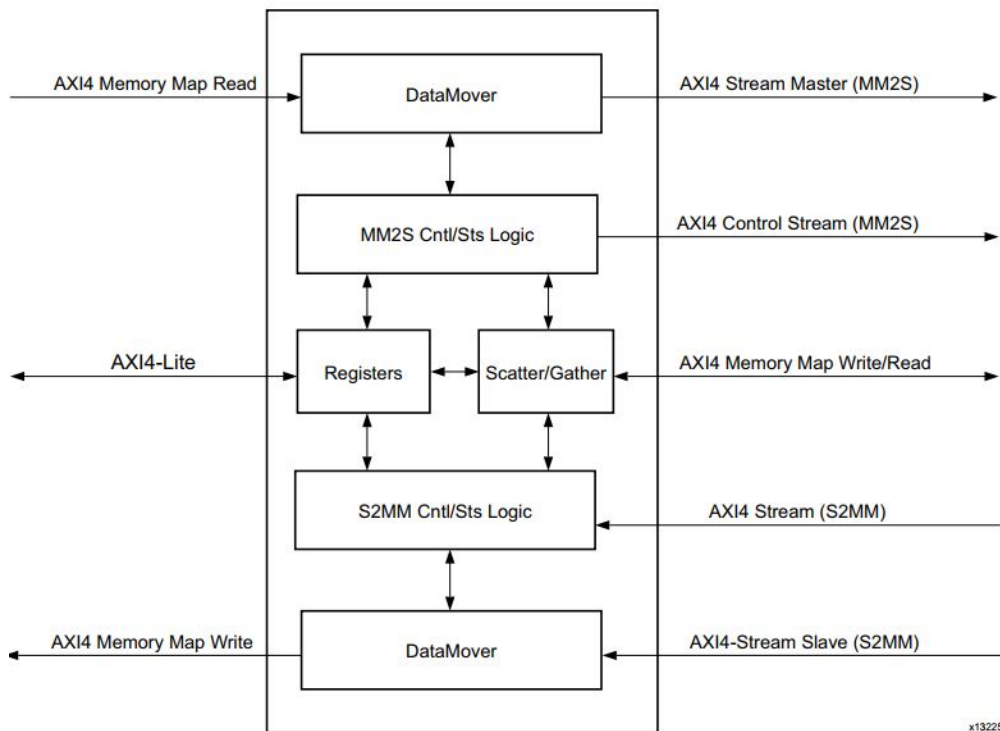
AXI4 Memory Map Read

DataMover

AXI4 Stream Master (MM2S)

MM2S Cntl/Sts Logic

AXI4 Control Stream (MM2S)

AXI4-Lite

Registers

Scatter/Gather

AXI4 Memory Map Write/Read

S2MM Cntl/Sts Logic

AXI4 Stream (S2MM)

AXI4 Memory Map Write

DataMover

AXI4-Stream Slave (S2MM)

x1322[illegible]